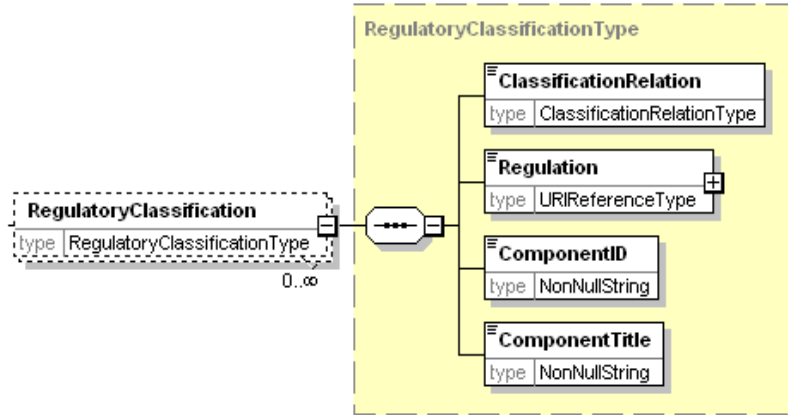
RegulatoryClassification
type RegulatoryClassificationType
0..∞

RegulatoryClassificationType

ClassificationRelation
type ClassificationRelationType

Regulation
type URIReferenceType

ComponentID
type NonNullString

ComponentTitle
type NonNullString